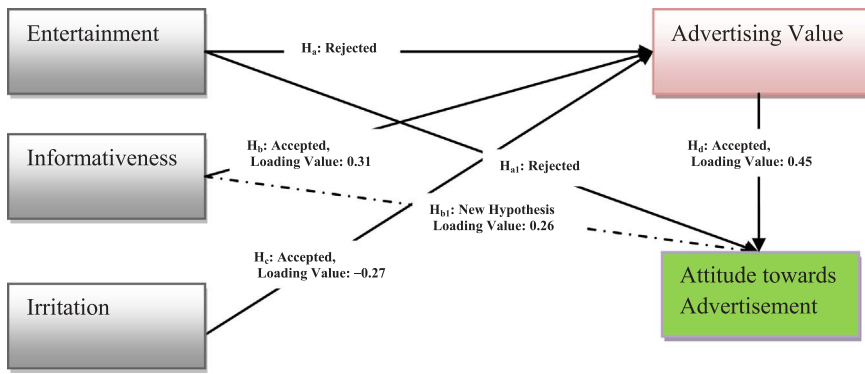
Entertainment

$H_a$: Rejected

Advertising Value

$H_b$: Accepted, Loading Value: 0.31

Informativeness

$H_{a1}$: Rejected

$H_d$: Accepted, Loading Value: 0.45

$H_{b1}$: New Hypothesis Loading Value: 0.26

$H_c$: Accepted, Loading Value: −0.27

Irritation

Attitude towards Advertisement